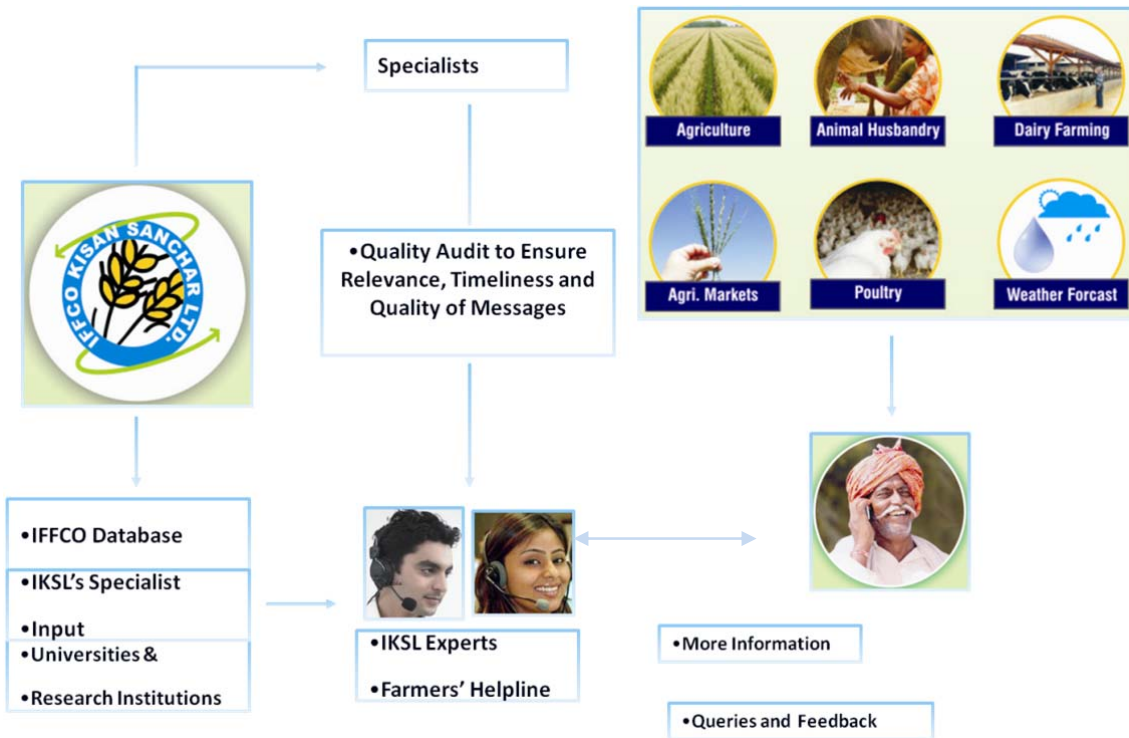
Specialists

Agriculture

Animal Husbandry

Dairy Farming

Agri. Markets

Poultry

Weather Forcast

IFFCO KISAN SANCHAR LTD.

•Quality Audit to Ensure Relevance, Timeliness and Quality of Messages

•IFFCO Database

•IKSL's Specialist

•Input

•Universities &

•Research Institutions

•IKSL Experts

•Farmers' Helpline

•More Information

•Queries and Feedback